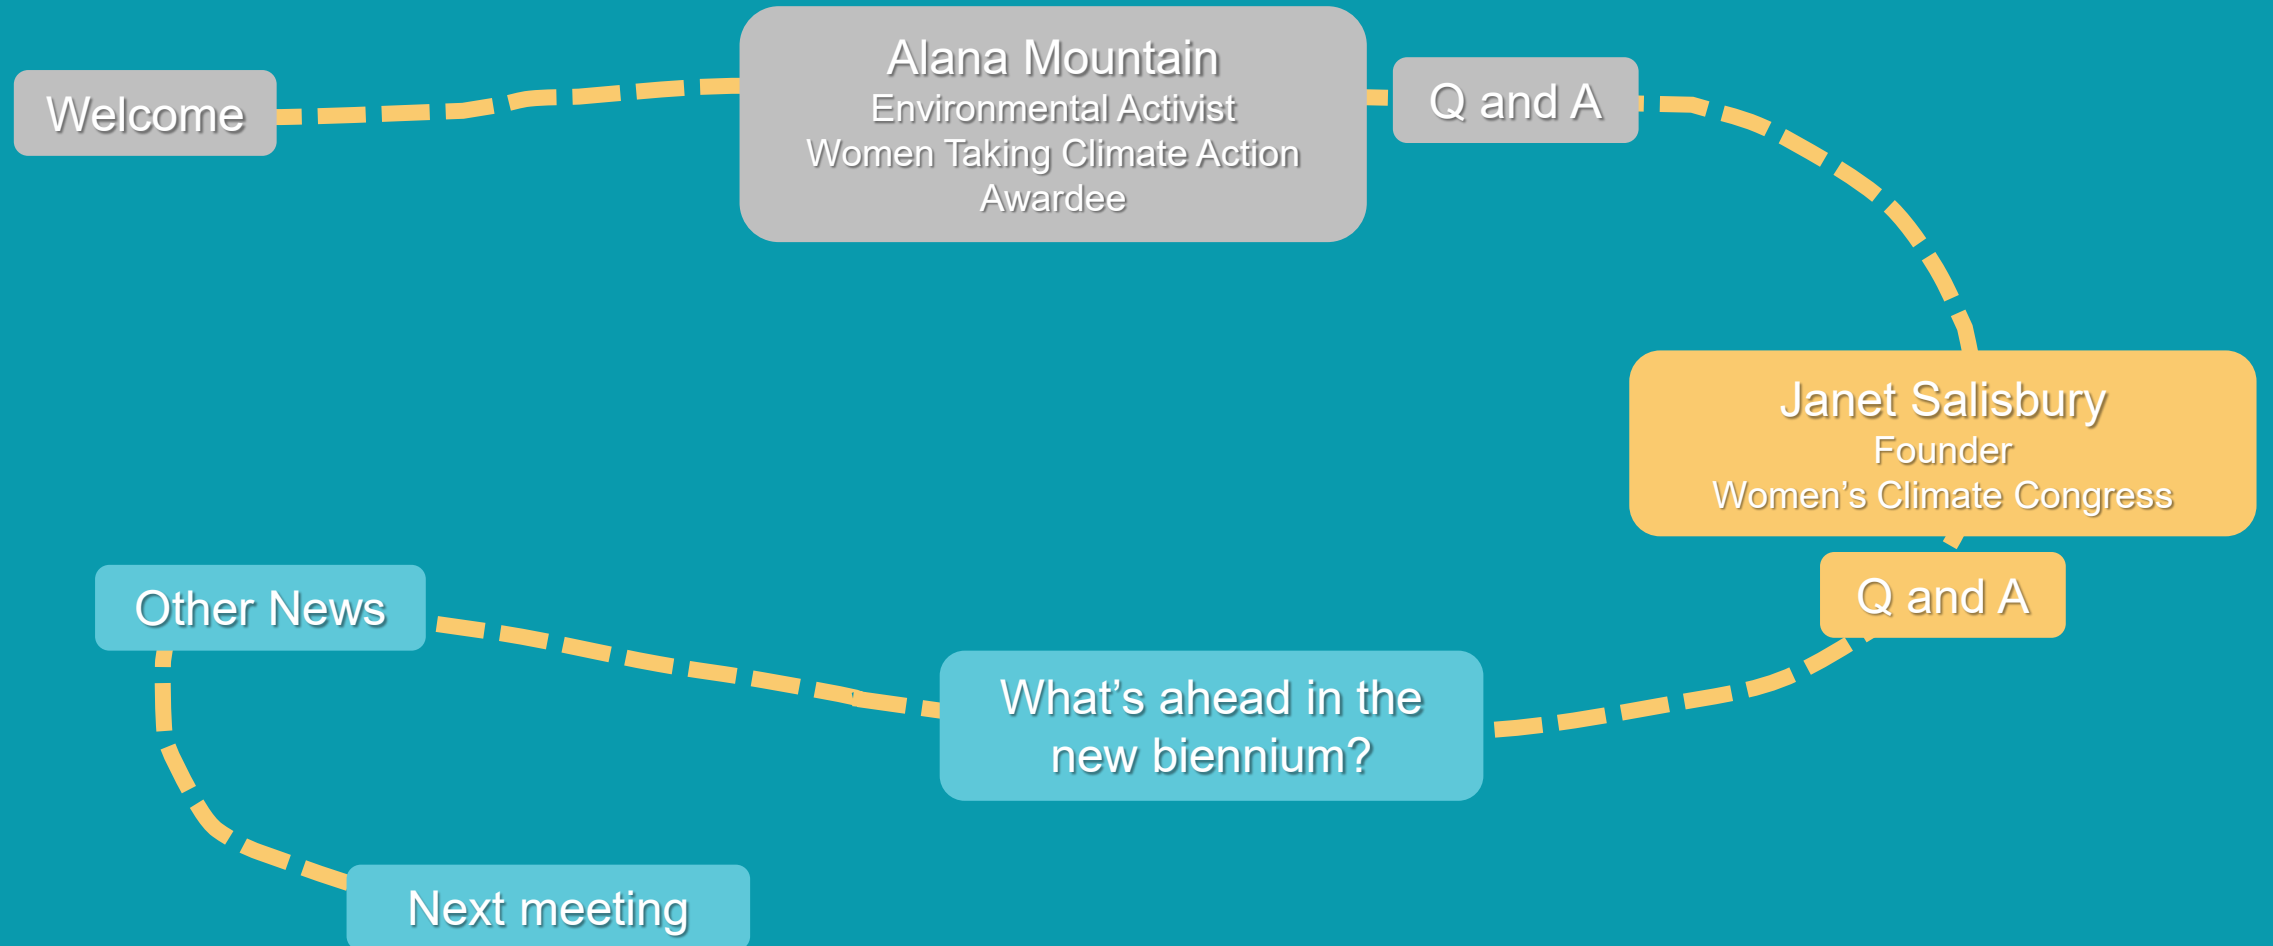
Welcome

Alana Mountain
Environmental Activist
Women Taking Climate Action
Awardee

Q and A

Janet Salisbury
Founder
Women's Climate Congress

Q and A

What's ahead in the new biennium?

Other News

Next meeting